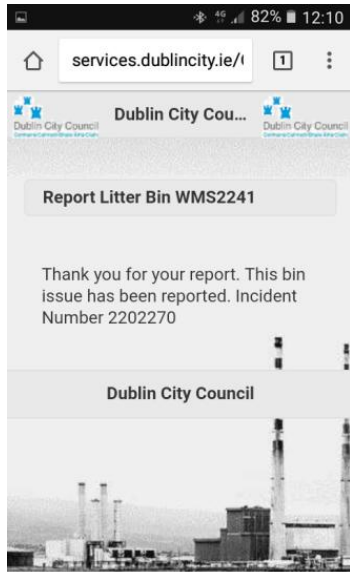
82% 12:10

services.dublincity.ie/(

1

Dublin City Council

Dublin City Cou...

Dublin City Council

Report Litter Bin WMS2241

Thank you for your report. This bin issue has been reported. Incident Number 2202270

Dublin City Council